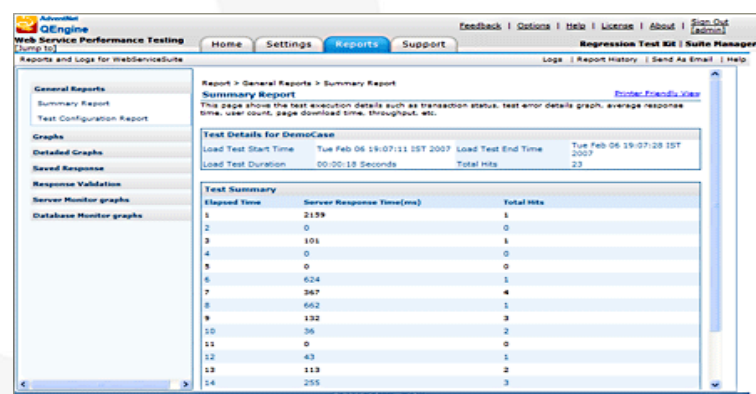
AdventNet
QEngine
Web Service Performance Testing
[Jump to]

Feedback | Options | Help | License | About | Sign Out [admin]

Home | Settings | Reports | Support

Regression Test Kit | Suite Manager

Reports and Logs for WebServiceSuite

Logs | Report History | Send As Email | Help

General Reports
Summary Report
Test Configuration Report
Graphs
Detailed Graphs
Saved Response
Response Validation
Server Monitor graphs
Database Monitor graphs

Report > General Reports > Summary Report

Summary Report

Printer Friendly View

This page shows the test execution details such as transaction status, test error details graph, average response time, user count, page download time, throughput, etc.

Test Details for DemoCase

| Load Test Start Time | Tue Feb 06 19:07:11 IST 2007 | Load Test End Time | Tue Feb 06 19:07:28 IST 2007 |
|---|---|---|---|
| Load Test Duration | 00:00:18 Seconds | Total Hits | 23 |

Test Summary

| Elapsed Time | Server Response Time(ms) | Total Hits |
|---|---|---|
| 1 | 2159 | 1 |
| 2 | 0 | 0 |
| 3 | 101 | 1 |
| 4 | 0 | 0 |
| 5 | 0 | 0 |
| 6 | 624 | 1 |
| 7 | 367 | 4 |
| 8 | 662 | 1 |
| 9 | 132 | 3 |
| 10 | 36 | 2 |
| 11 | 0 | 0 |
| 12 | 43 | 1 |
| 13 | 113 | 2 |
| 14 | 255 | 3 |